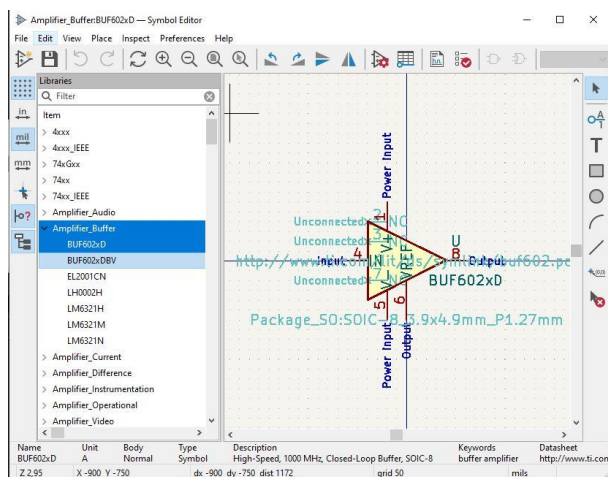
Amplifier_Buffer:BUF602xD — Symbol Editor

File Edit View Place Inspect Preferences Help

Libraries

Filter

Item

in

mil

mm

4xxx

4xxx_IEEE

74xGxx

74xx

74xx_IEEE

Amplifier_Audio

Amplifier_Buffer

BUF602xD

BUF602xDBV

EL2001CN

LH0002H

LM6321H

LM6321M

LM6321N

Amplifier_Current

Amplifier_Difference

Amplifier_Instrumentation

Amplifier_Operational

Amplifier_Video

Power Input

Unconnected 1 NC

Unconnected 3 NC

http://www.ti.com/lit/ds/symlink/buf602.pc

Input 4 IN

Output 8

Unconnected 7 NC

U

BUF602xD

5 V-

6 VREF

Power Input

Output

Package_SO:SOIC-8_3.9x4.9mm_P1.27mm

| Name | Unit | Body | Type | Description | Keywords | Datasheet |
|---|---|---|---|---|---|---|
| BUF602xD | A | Normal | Symbol | High-Speed, 1000 MHz, Closed-Loop Buffer, SOIC-8 | buffer amplifier | http://www.ti.com |

Z 2.95 X -900 Y -750 dx -900 dy -750 dist 1172 grid 50 mils